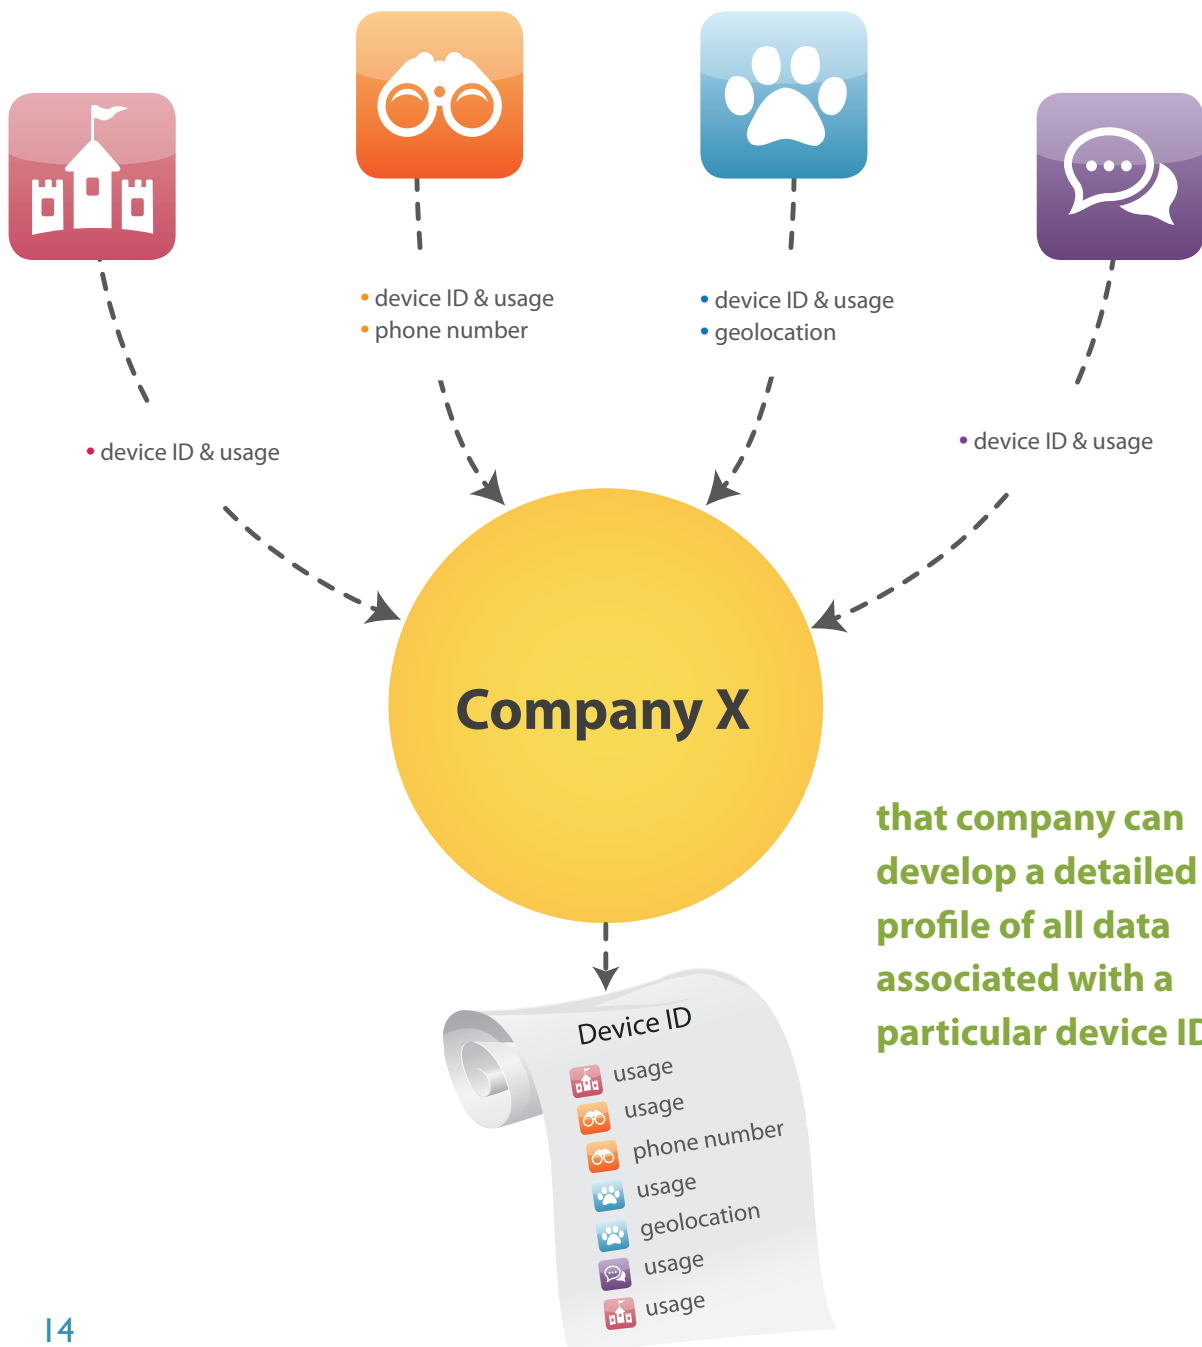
• device ID & usage
• phone number

• device ID & usage
• geolocation

• device ID & usage

• device ID & usage

Company X

that company can develop a detailed profile of all data associated with a particular device I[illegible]

Device ID
usage
usage
phone number
usage
geolocation
usage
usage

14